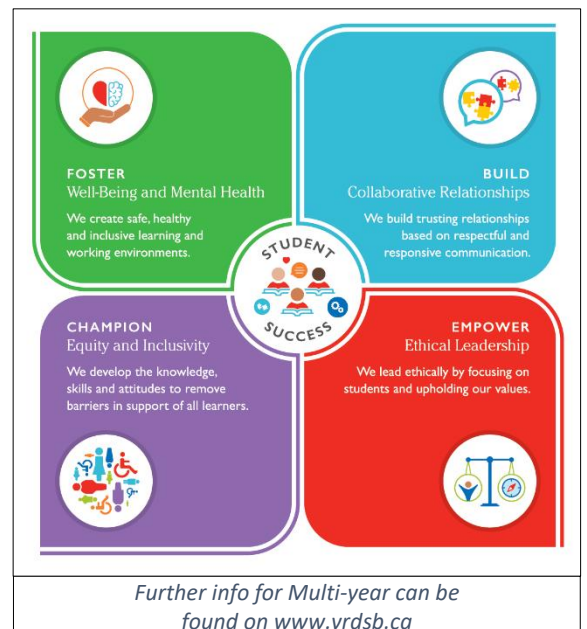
FOSTER
Well-Being and Mental Health

We create safe, healthy and inclusive learning and working environments.

BUILD
Collaborative Relationships

We build trusting relationships based on respectful and responsive communication.

STUDENT SUCCESS

CHAMPION
Equity and Inclusivity

We develop the knowledge, skills and attitudes to remove barriers in support of all learners.

EMPOWER
Ethical Leadership

We lead ethically by focusing on students and upholding our values.

Further info for Multi-year can be found on www.yrdsb.ca